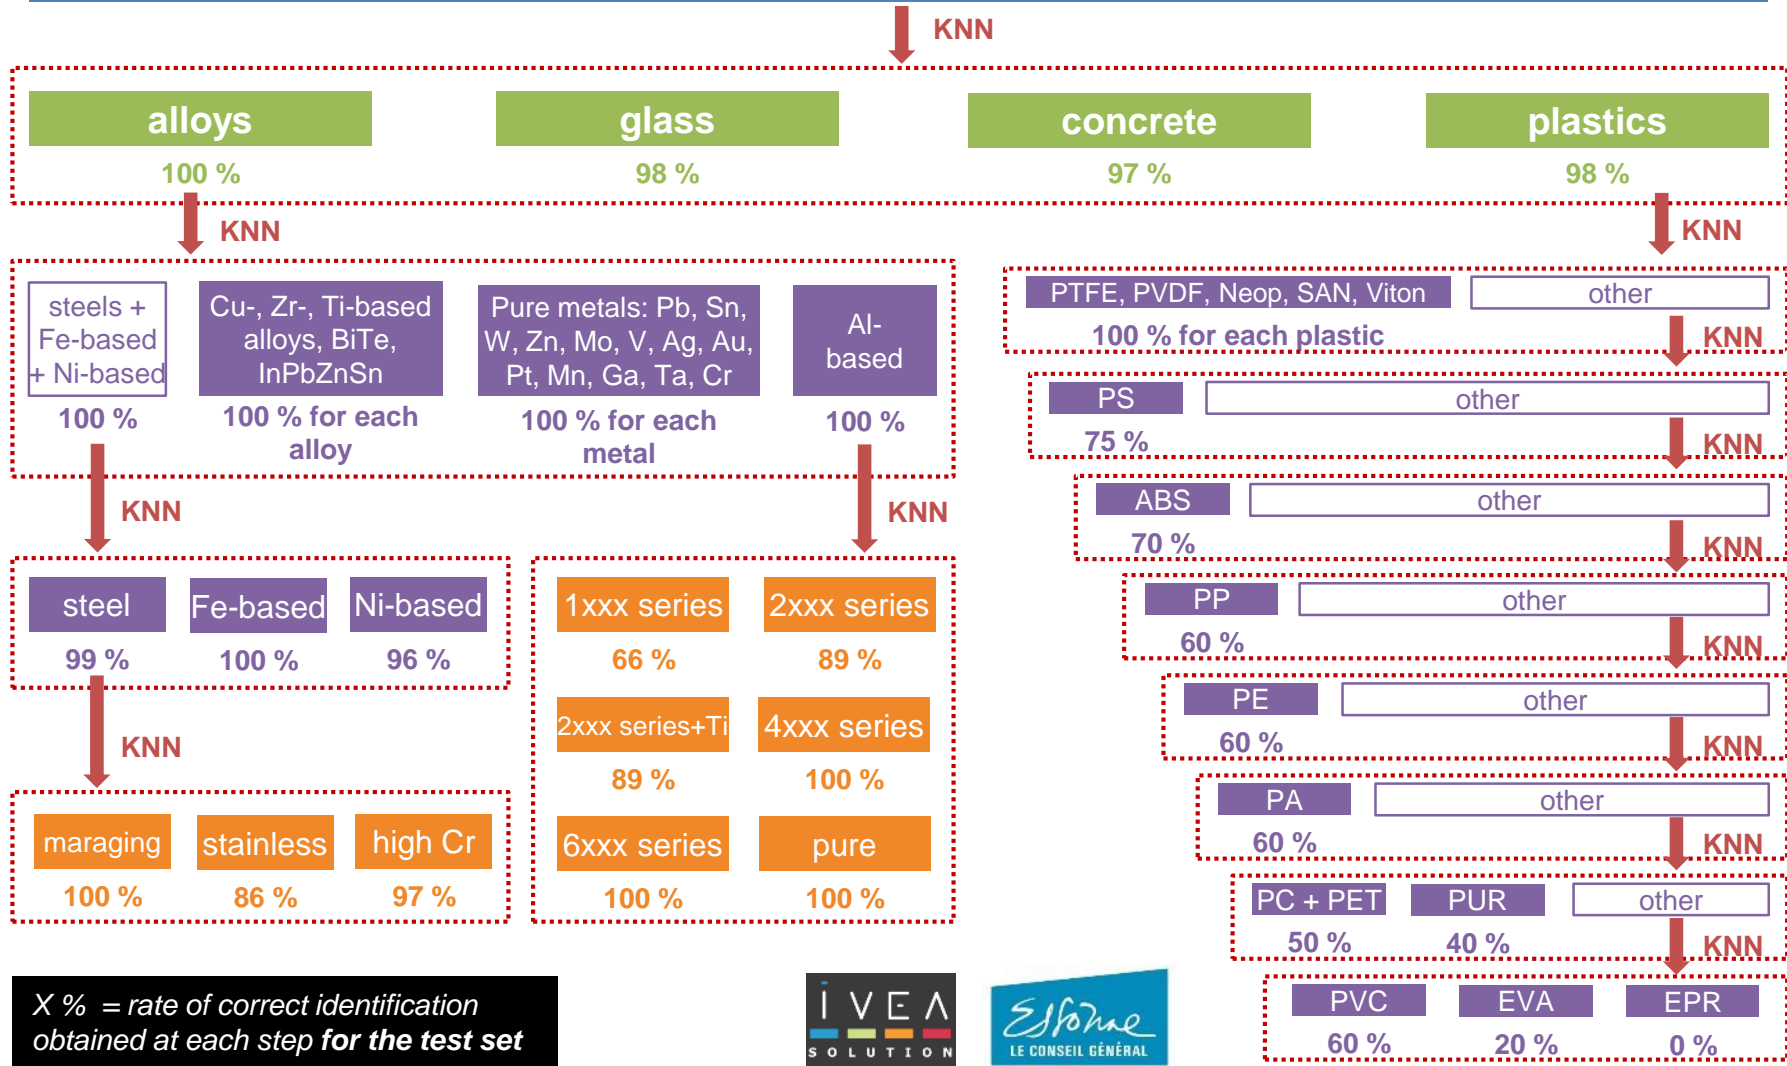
KNN

alloys
100 %

glass
98 %

concrete
97 %

plastics
98 %

KNN

steels + Fe-based + Ni-based
100 %

Cu-, Zr-, Ti-based alloys, BiTe, InPbZnSn
100 % for each alloy

Pure metals: Pb, Sn, W, Zn, Mo, V, Ag, Au, Pt, Mn, Ga, Ta, Cr
100 % for each metal

Al-based
100 %

KNN

KNN

steel
99 %

Fe-based
100 %

Ni-based
96 %

KNN

maraging
100 %

stainless
86 %

high Cr
97 %

1xxx series
66 %

2xxx series
89 %

2xxx series+Ti
89 %

4xxx series
100 %

6xxx series
100 %

pure
100 %

KNN

PTFE, PVDF, Neop, SAN, Viton
other
100 % for each plastic
KNN

PS
other
75 %
KNN

ABS
other
70 %
KNN

PP
other
60 %
KNN

PE
other
60 %
KNN

PA
other
60 %
KNN

PC + PET
PUR
other
50 %
40 %
KNN

PVC
EVA
EPR
60 %
20 %
0 %

X % = rate of correct identification obtained at each step for the test set

IVEA SOLUTION

Essonne LE CONSEIL GÉNÉRAL